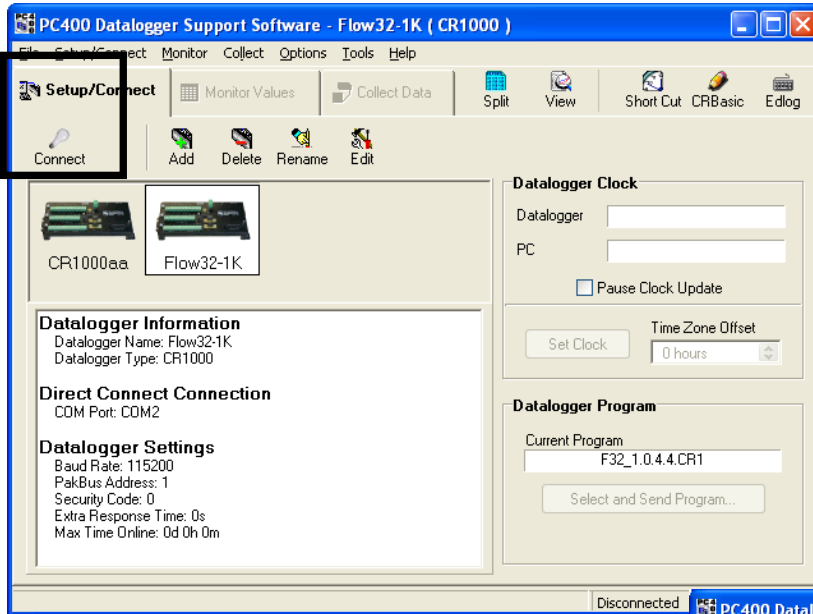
PC400 Datalogger Support Software - Flow32-1K ( CR1000 )

File Setup/Connect Monitor Collect Options Tools Help

Setup/Connect
Monitor Values
Collect Data
Split
View
Short Cut
CRBasic
Edlog

Connect
Add
Delete
Rename
Edit

CR1000aa
Flow32-1K

Datalogger Information
Datalogger Name: Flow32-1K
Datalogger Type: CR1000

Direct Connect Connection
COM Port: COM2

Datalogger Settings
Baud Rate: 115200
PakBus Address: 1
Security Code: 0
Extra Response Time: 0s
Max Time Online: 0d 0h 0m

Datalogger Clock
Datalogger
PC
Pause Clock Update
Set Clock
Time Zone Offset
0 hours

Datalogger Program
Current Program
F32_1.0.4.4.CR1
Select and Send Program...

Disconnected
PC400 Datal